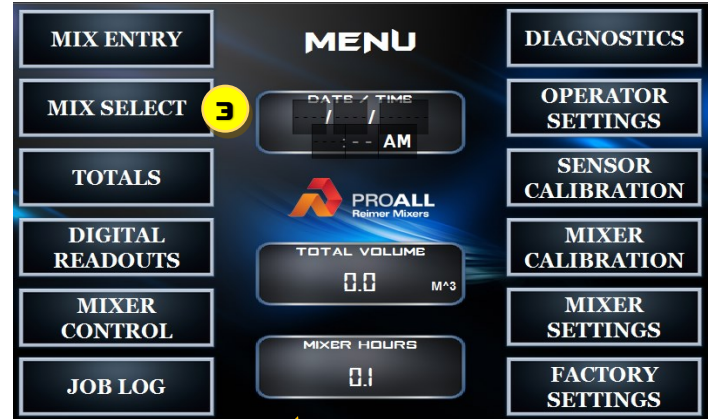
MIX ENTRY

MENU

DIAGNOSTICS

MIX SELECT

3

DATE / TIME

/ /

: - - AM

OPERATOR SETTINGS

TOTALS

SENSOR CALIBRATION

PROALL
Reimer Mixers

DIGITAL READOUTS

TOTAL VOLUME

0.0 M^3

MIXER CALIBRATION

MIXER CONTROL

MIXER SETTINGS

MIXER HOURS

0.1

JOB LOG

FACTORY SETTINGS